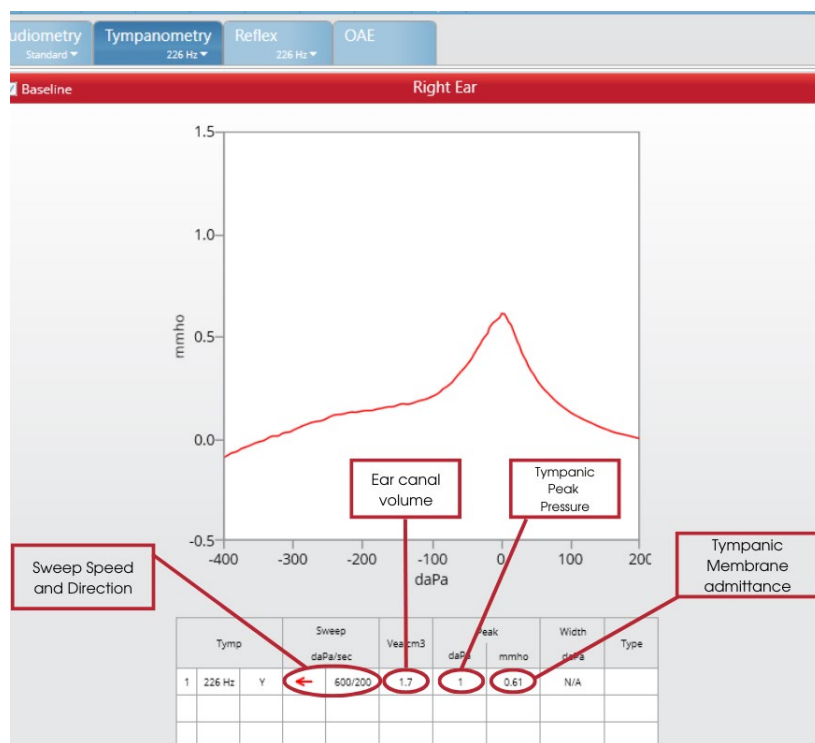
udiometry
Standard ▾

Tympanometry
226 Hz ▾

Reflex
226 Hz ▾

OAE

Baseline

Right Ear

1.5
1.0
0.5
0.0
-0.5
mmho

-400 -300 -200 -100 0 100 200
daPa

Ear canal volume

Tympanic Peak Pressure

Sweep Speed and Direction

Tympanic Membrane admittance

| Tymp | | | Sweep daPa/sec | | Vea cm3 | Peak daPa | Peak mmho | Width daPa | Type |
|---|---|---|---|---|---|---|---|---|---|
| 1 | 226 Hz | Y | ← | 600/200 | 1.7 | 1 | 0.61 | N/A | |
| | | | | | | | | | |
| | | | | | | | | | |